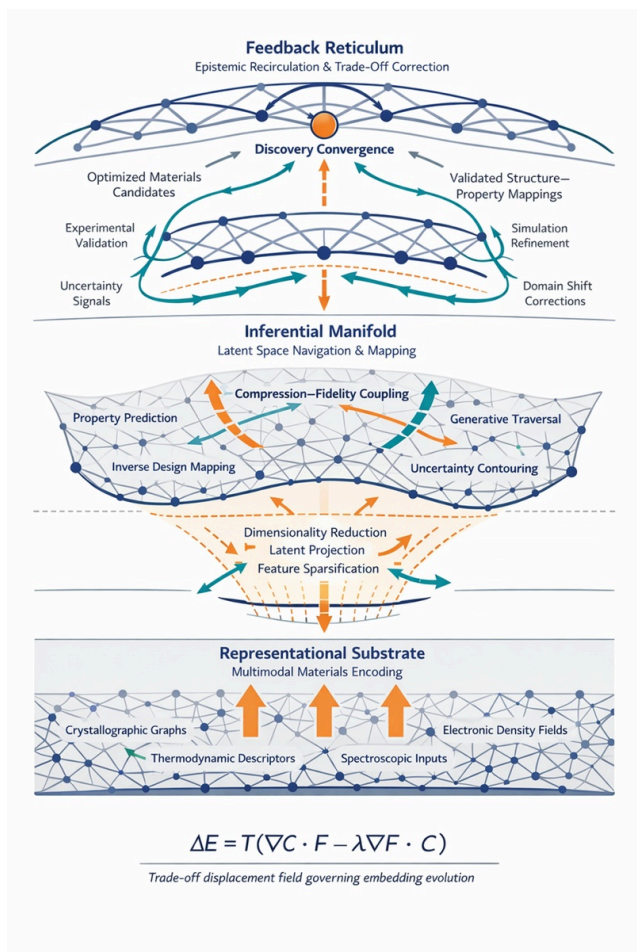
Feedback Reticulum
Epistemic Recirculation & Trade-Off Correction

Discovery Convergence

Optimized Materials Candidates

Validated Structure–Property Mappings

Experimental Validation

Simulation Refinement

Uncertainty Signals

Domain Shift Corrections

Inferential Manifold
Latent Space Navigation & Mapping

Compression–Fidelity Coupling

Property Prediction

Generative Traversal

Inverse Design Mapping

Uncertainty Contouring

Dimensionality Reduction
Latent Projection
Feature Sparsification

Representational Substrate
Multimodal Materials Encoding

Crystallographic Graphs

Electronic Density Fields

Thermodynamic Descriptors

Spectroscopic Inputs

$\Delta E = T(\nabla C \cdot F - \lambda \nabla F \cdot C)$

Trade-off displacement field governing embedding evolution